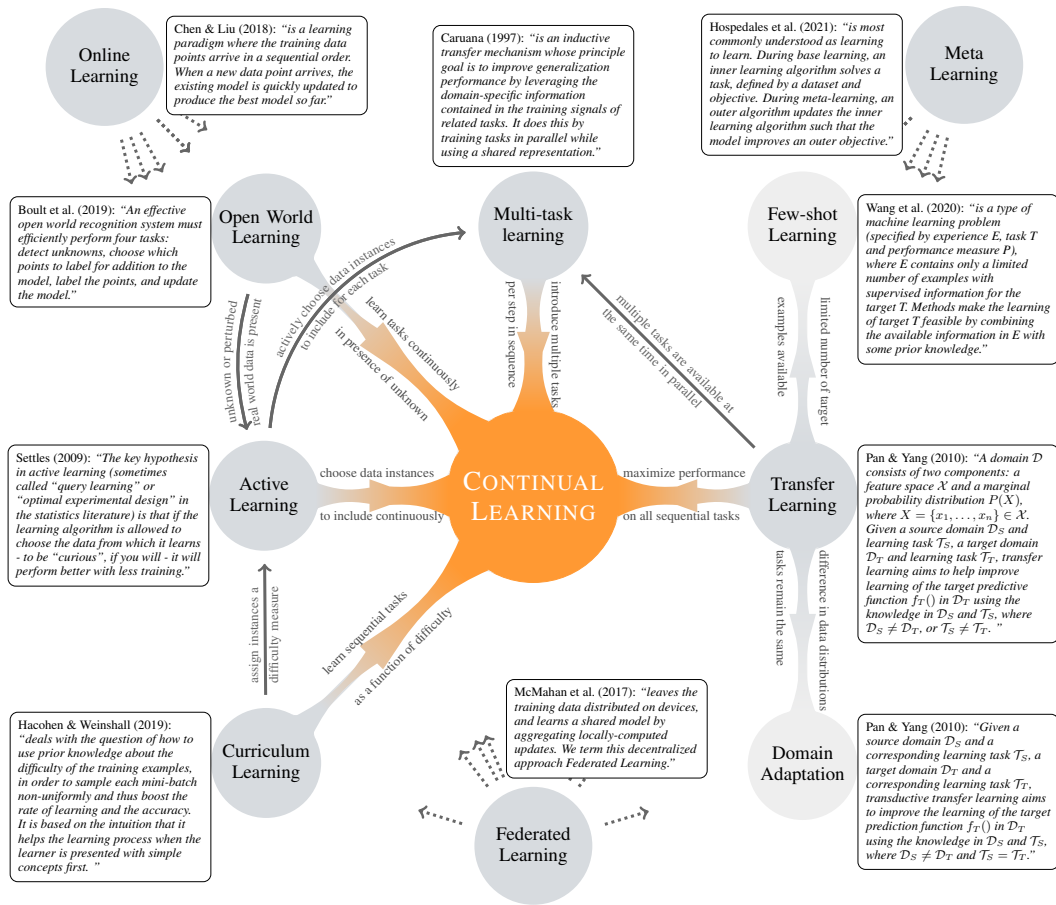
Online Learning

Chen & Liu (2018): "is a learning paradigm where the training data points arrive in a sequential order. When a new data point arrives, the existing model is quickly updated to produce the best model so far."

Caruana (1997): "is an inductive transfer mechanism whose principle goal is to improve generalization performance by leveraging the domain-specific information contained in the training signals of related tasks. It does this by training tasks in parallel while using a shared representation."

Hospedales et al. (2021): "is most commonly understood as learning to learn. During base learning, an inner learning algorithm solves a task, defined by a dataset and objective. During meta-learning, an outer algorithm updates the inner learning algorithm such that the model improves an outer objective."

Meta Learning

Boult et al. (2019): "An effective open world recognition system must efficiently perform four tasks: detect unknowns, choose which points to label for addition to the model, label the points, and update the model."

Open World Learning

Multi-task learning

Few-shot Learning

Wang et al. (2020): "is a type of machine learning problem (specified by experience E, task T and performance measure P), where E contains only a limited number of examples with supervised information for the target T. Methods make the learning of target T feasible by combining the available information in E with some prior knowledge."

actively choose data instances to include for each task

learn tasks continuously in presence of unknown

unknown or perturbed real world data is present

per step in sequence

introduce multiple tasks

multiple tasks are available at the same time in parallel

examples available

limited number of target

Settles (2009): "The key hypothesis in active learning (sometimes called "query learning" or "optimal experimental design" in the statistics literature) is that if the learning algorithm is allowed to choose the data from which it learns - to be "curious", if you will - it will perform better with less training."

Active Learning

choose data instances

to include continuously

Continual Learning

maximize performance

on all sequential tasks

Transfer Learning

Pan & Yang (2010): "A domain $\mathcal{D}$ consists of two components: a feature space $\mathcal{X}$ and a marginal probability distribution $P(X)$, where $X = \{x_1, \ldots, x_n\} \in \mathcal{X}$. Given a source domain $\mathcal{D}_S$ and learning task $\mathcal{T}_S$, a target domain $\mathcal{D}_T$ and learning task $\mathcal{T}_T$, transfer learning aims to help improve learning of the target predictive function $f_T()$ in $\mathcal{D}_T$ using the knowledge in $\mathcal{D}_S$ and $\mathcal{T}_S$, where $\mathcal{D}_S \neq \mathcal{D}_T$, or $\mathcal{T}_S \neq \mathcal{T}_T$."

assign instances a difficulty measure

learn sequential tasks as a function of difficulty

tasks remain the same

difference in data distributions

McMahan et al. (2017): "leaves the training data distributed on devices, and learns a shared model by aggregating locally-computed updates. We term this decentralized approach Federated Learning."

Hacohen & Weinshall (2019): "deals with the question of how to use prior knowledge about the difficulty of the training examples, in order to sample each mini-batch non-uniformly and thus boost the rate of learning and the accuracy. It is based on the intuition that it helps the learning process when the learner is presented with simple concepts first."

Curriculum Learning

Federated Learning

Domain Adaptation

Pan & Yang (2010): "Given a source domain $\mathcal{D}_S$ and a corresponding learning task $\mathcal{T}_S$, a target domain $\mathcal{D}_T$ and a corresponding learning task $\mathcal{T}_T$, transductive transfer learning aims to improve the learning of the target prediction function $f_T()$ in $\mathcal{D}_T$ using the knowledge in $\mathcal{D}_S$ and $\mathcal{T}_S$, where $\mathcal{D}_S \neq \mathcal{D}_T$ and $\mathcal{T}_S = \mathcal{T}_T$."